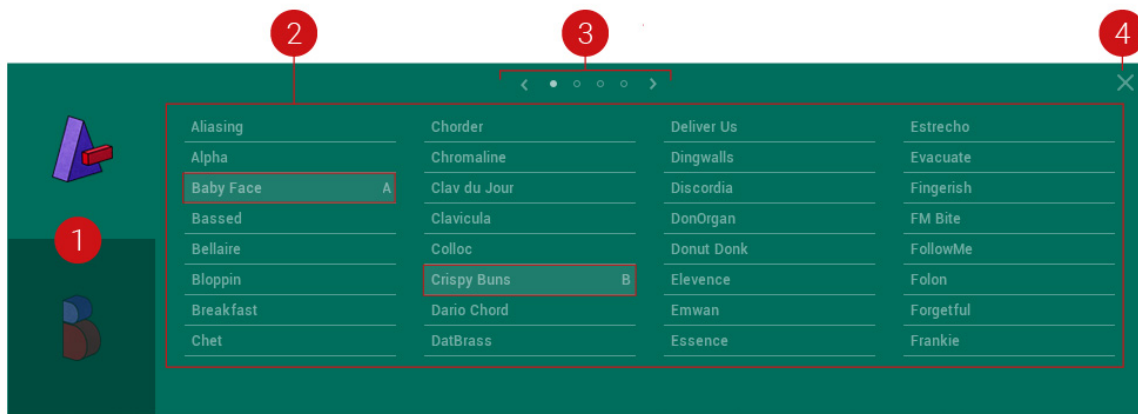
2

3

4

1

Aliasing
Alpha
Baby Face A
Bassed
Bellaire
Bloppin
Breakfast
Chet

Chorder
Chromaline
Clav du Jour
Clavicula
Colloc
Crispy Buns B
Dario Chord
DatBrass

Deliver Us
Dingwalls
Discordia
DonOrgan
Donut Donk
Elevence
Emwan
Essence

Estrecho
Evacuate
Fingerish
FM Bite
FollowMe
Folon
Forgetful
Frankie